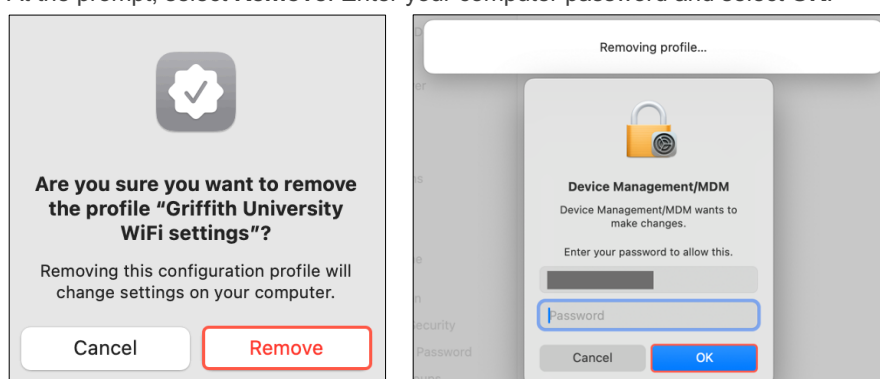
At the prompt, select Remove. Enter your computer password and select OK.

Are you sure you want to remove the profile "Griffith University WiFi settings"?

Removing this configuration profile will change settings on your computer.

Cancel

Remove

Removing profile...

Device Management/MDM

Device Management/MDM wants to make changes.

Enter your password to allow this.

Password

Cancel

OK